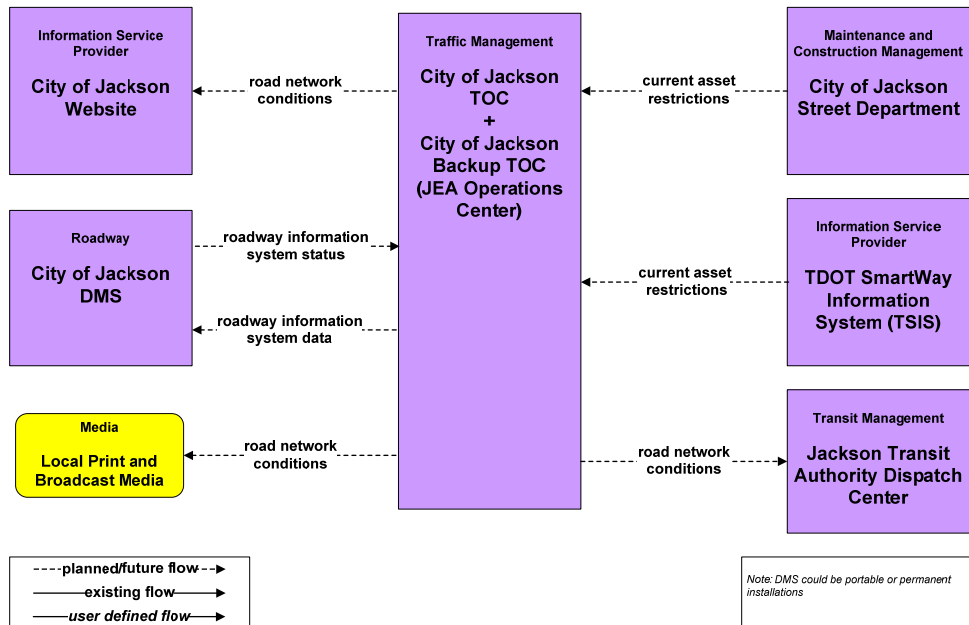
Information Service Provider

City of Jackson Website

road network conditions

Traffic Management

City of Jackson TOC
+
City of Jackson Backup TOC (JEA Operations Center)

current asset restrictions

Maintenance and Construction Management

City of Jackson Street Department

Roadway

City of Jackson DMS

roadway information system status

roadway information system data

Information Service Provider

TDOT SmartWay Information System (TSIS)

current asset restrictions

Media

Local Print and Broadcast Media

road network conditions

road network conditions

Transit Management

Jackson Transit Authority Dispatch Center

planned/future flow

existing flow

user defined flow

Note: DMS could be portable or permanent installations